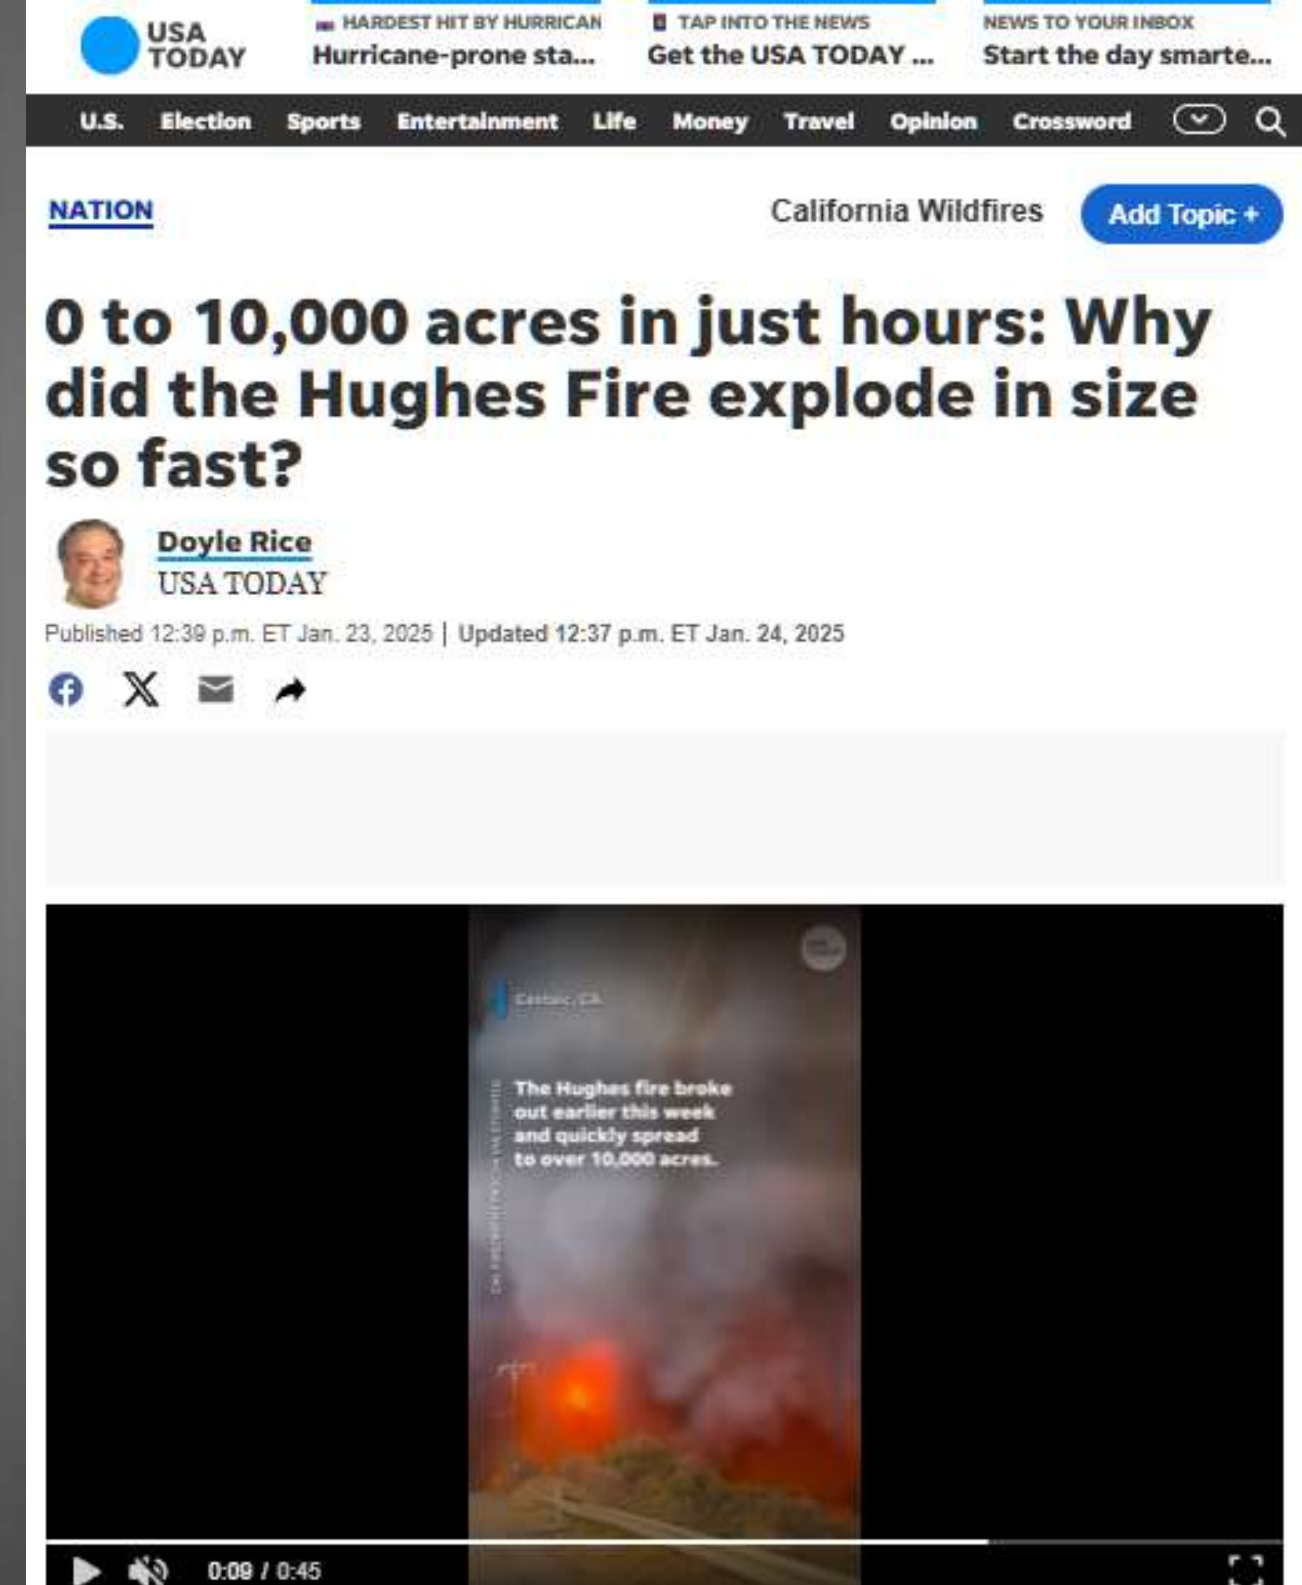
USA TODAY

HARDEST HIT BY HURRICAN
Hurricane-prone sta...

TAP INTO THE NEWS
Get the USA TODAY ...

NEWS TO YOUR INBOX
Start the day smarte...

U.S. Election Sports Entertainment Life Money Travel Opinion Crossword

NATION

California Wildfires Add Topic +

# 0 to 10,000 acres in just hours: Why did the Hughes Fire explode in size so fast?

Doyle Rice
USA TODAY

Published 12:39 p.m. ET Jan. 23, 2025 | Updated 12:37 p.m. ET Jan. 24, 2025

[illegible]

The Hughes fire broke out earlier this week and quickly spread to over 10,000 acres.

0:09 / 0:45